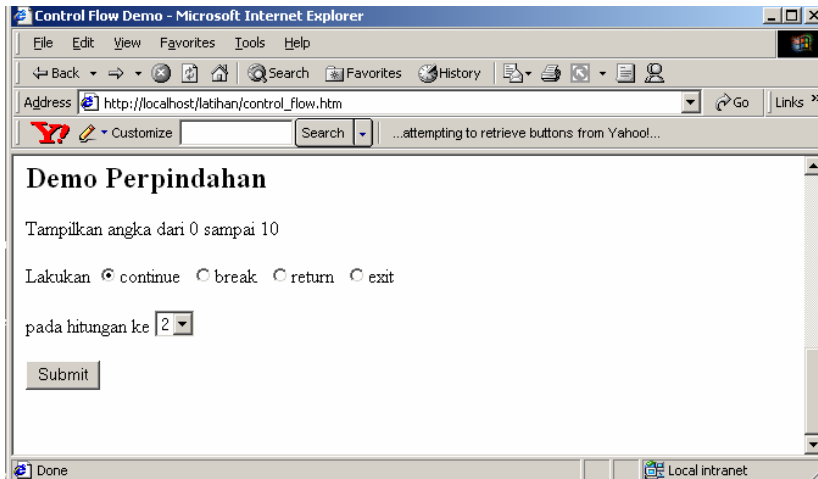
Control Flow Demo - Microsoft Internet Explorer

File Edit View Favorites Tools Help

Back Search Favorites History

Address http://localhost/latihan/control_flow.htm Go Links

Y! Customize Search ...attempting to retrieve buttons from Yahoo!...

Demo Perpindahan

Tampilkan angka dari 0 sampai 10

Lakukan continue break return exit

pada hitungan ke 2

Submit

Done Local intranet